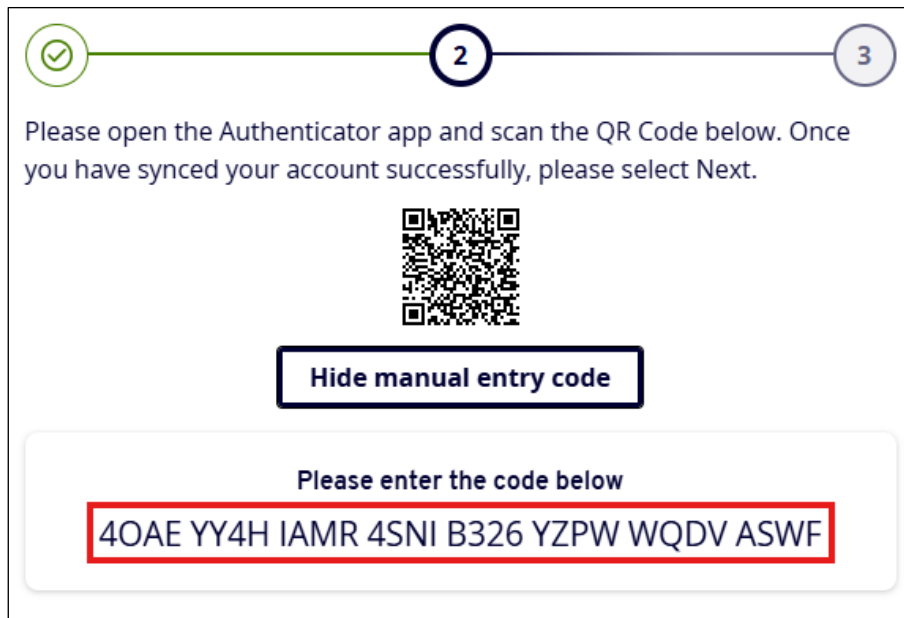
2

3

Please open the Authenticator app and scan the QR Code below. Once you have synced your account successfully, please select Next.

Hide manual entry code

Please enter the code below

4OAE YY4H IAMR 4SNI B326 YZPW WQDV ASWF